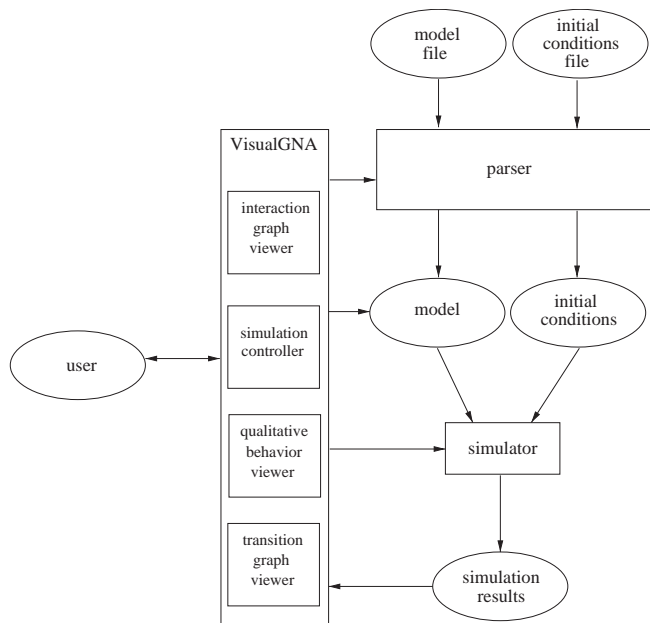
model file

initial conditions file

VisualGNA

parser

interaction graph viewer

simulation controller

qualitative behavior viewer

transition graph viewer

model

initial conditions

user

simulator

simulation results